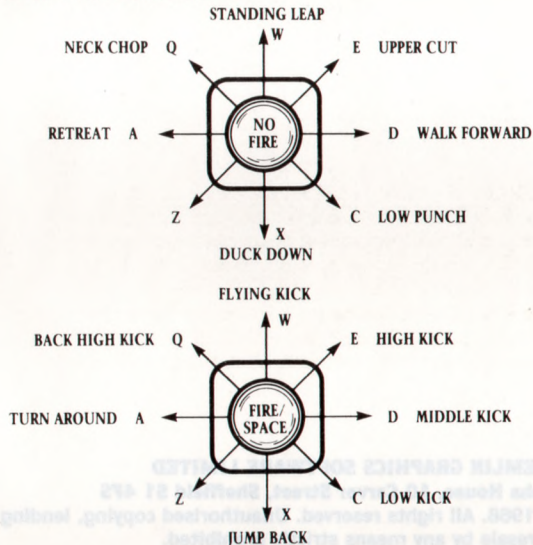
STANDING LEAP
W
NECK CHOP Q
E UPPER CUT
RETREAT A
NO FIRE
D WALK FORWARD
Z
C LOW PUNCH
X
DUCK DOWN

FLYING KICK
W
BACK HIGH KICK Q
E HIGH KICK
TURN AROUND A
FIRE/ SPACE
D MIDDLE KICK
Z
C LOW KICK
X
JUMP BACK

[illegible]MLIN GRAPHICS SO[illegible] LIMITED
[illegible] House, 10 Carver Street, Sheffield S1 4FS
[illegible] 1986. All rights reserved. Unauthorised copying, lending
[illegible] by any means strictly prohibited.